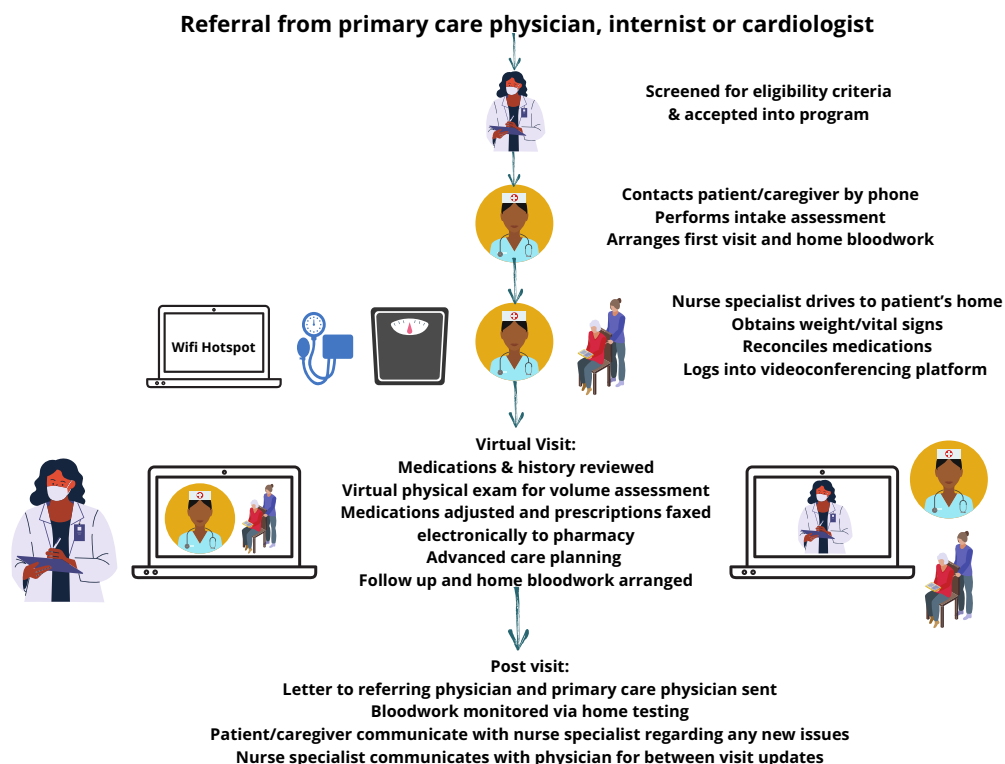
Referral from primary care physician, internist or cardiologist

Screened for eligibility criteria & accepted into program

Contacts patient/caregiver by phone
Performs intake assessment
Arranges first visit and home bloodwork

Wifi Hotspot

Nurse specialist drives to patient's home
Obtains weight/vital signs
Reconciles medications
Logs into videoconferencing platform

Virtual Visit:
Medications & history reviewed
Virtual physical exam for volume assessment
Medications adjusted and prescriptions faxed electronically to pharmacy
Advanced care planning
Follow up and home bloodwork arranged

Post visit:
Letter to referring physician and primary care physician sent
Bloodwork monitored via home testing
Patient/caregiver communicate with nurse specialist regarding any new issues
Nurse specialist communicates with physician for between visit updates